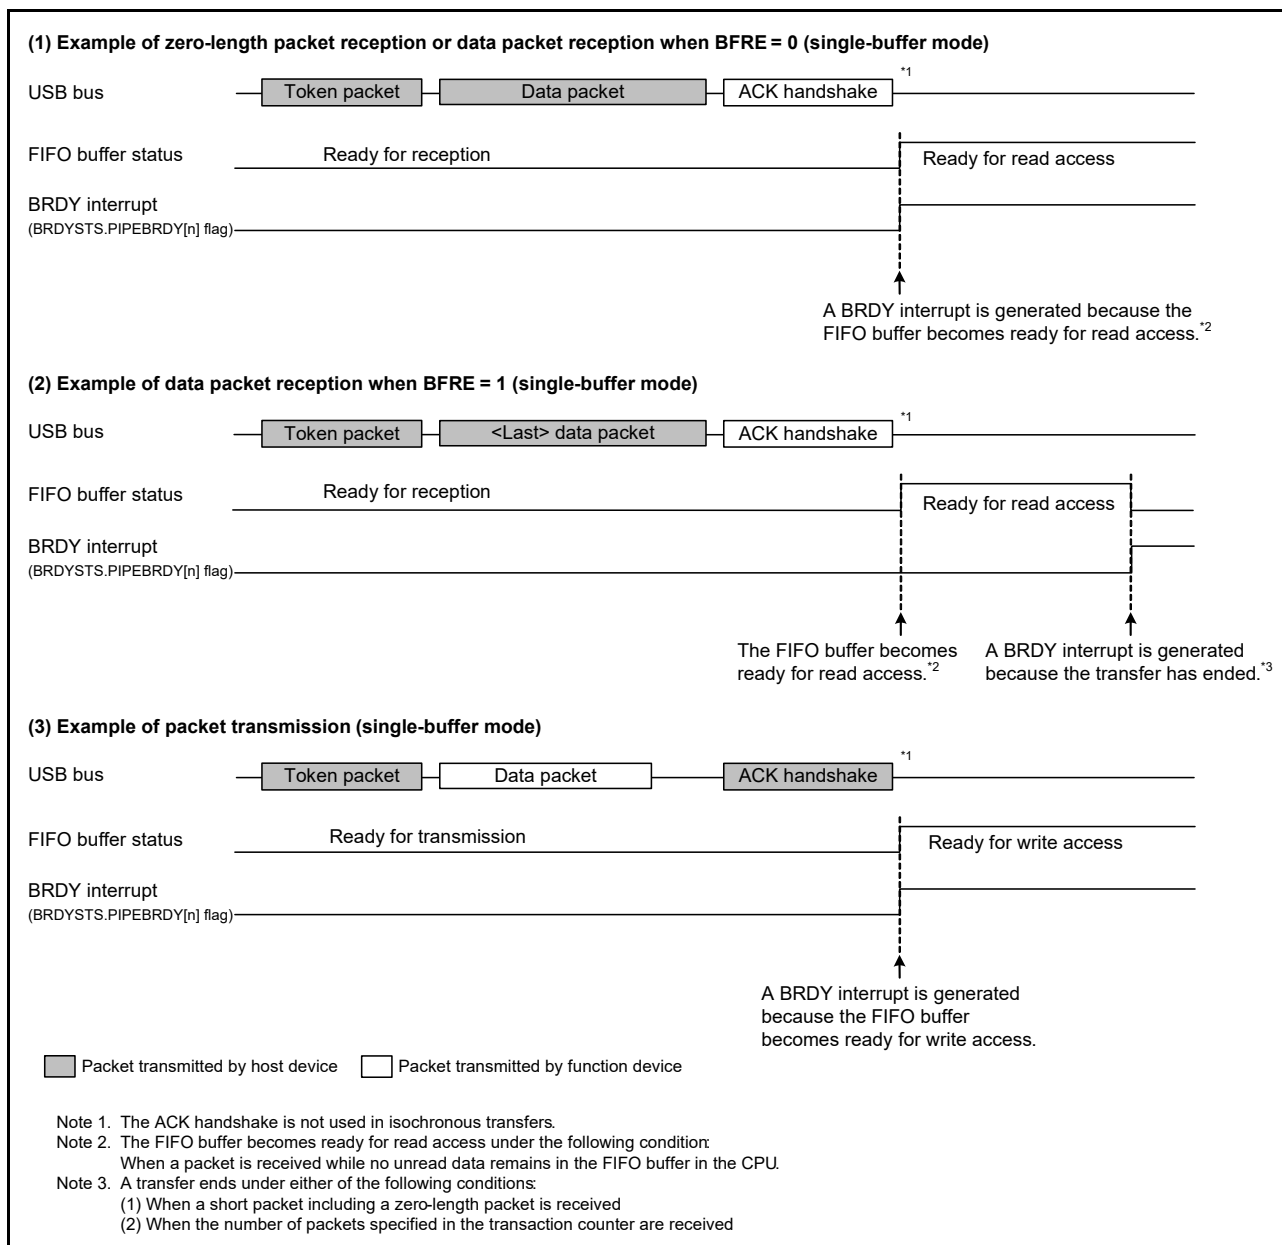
(1) Example of zero-length packet reception or data packet reception when BFRE = 0 (single-buffer mode)

USB bus

Token packet

Data packet

ACK handshake

*1

FIFO buffer status

Ready for reception

Ready for read access

BRDY interrupt
(BRDYSTS.PIPEBRDY[n] flag)

A BRDY interrupt is generated because the FIFO buffer becomes ready for read access.$^{*2}$

(2) Example of data packet reception when BFRE = 1 (single-buffer mode)

USB bus

Token packet

<Last> data packet

ACK handshake

*1

FIFO buffer status

Ready for reception

Ready for read access

BRDY interrupt
(BRDYSTS.PIPEBRDY[n] flag)

The FIFO buffer becomes ready for read access.$^{*2}$

A BRDY interrupt is generated because the transfer has ended.$^{*3}$

(3) Example of packet transmission (single-buffer mode)

USB bus

Token packet

Data packet

ACK handshake

*1

FIFO buffer status

Ready for transmission

Ready for write access

BRDY interrupt
(BRDYSTS.PIPEBRDY[n] flag)

A BRDY interrupt is generated because the FIFO buffer becomes ready for write access.

Packet transmitted by host device

Packet transmitted by function device

Note 1. The ACK handshake is not used in isochronous transfers.
Note 2. The FIFO buffer becomes ready for read access under the following condition:
When a packet is received while no unread data remains in the FIFO buffer in the CPU.
Note 3. A transfer ends under either of the following conditions:
(1) When a short packet including a zero-length packet is received
(2) When the number of packets specified in the transaction counter are received